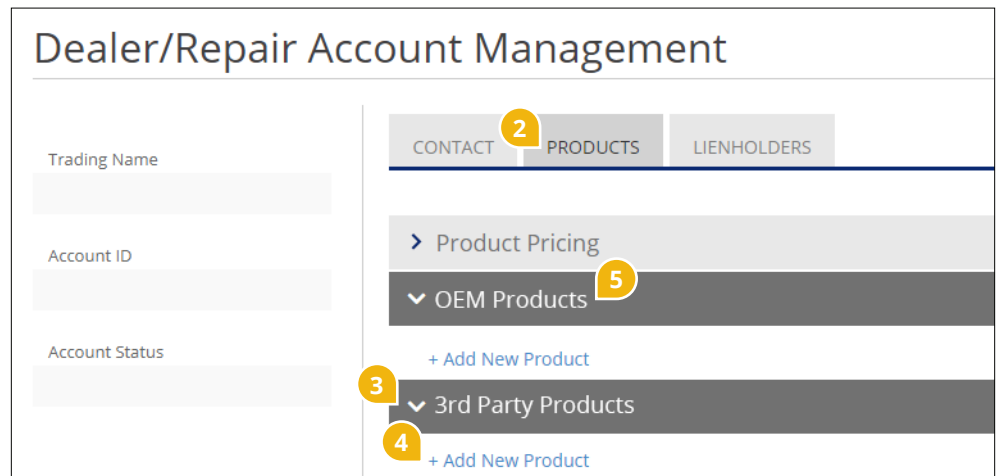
Dealer/Repair Account Management

Trading Name

Account ID

Account Status

CONTACT

2

PRODUCTS

LIENHOLDERS

Product Pricing

OEM Products

5

+ Add New Product

3

3rd Party Products

4

+ Add New Product